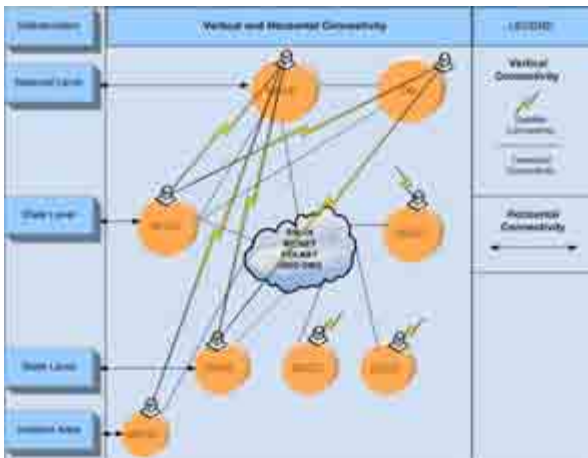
Infrastructure

Vertical and Horizontal Connectivity

LEGEND

National Level

State Level

State Level

Incident Area

Vertical Connectivity

Satellite Connectivity

Terrestrial Connectivity

Horizontal Connectivity

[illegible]